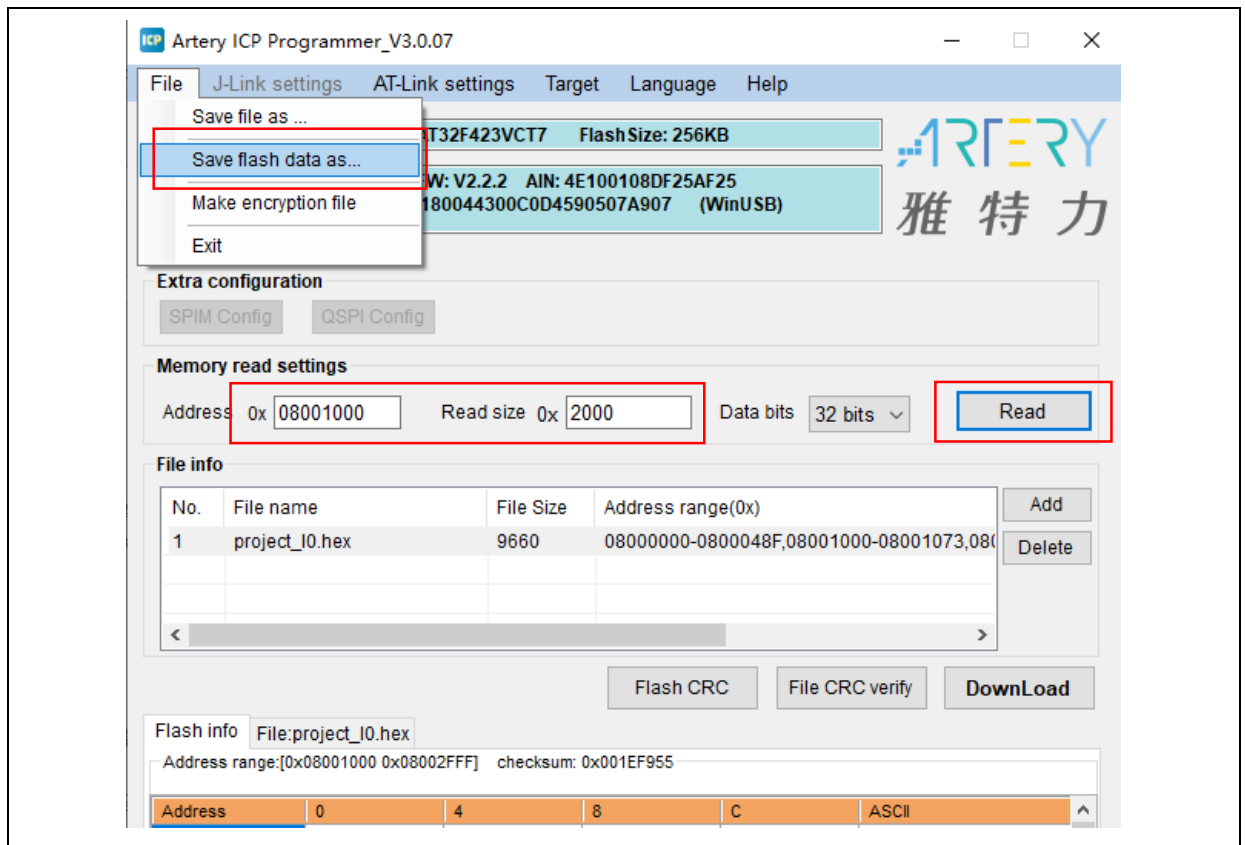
ICP Artery ICP Programmer_V3.0.07

File J-Link settings AT-Link settings Target Language Help

Save file as ...
Save flash data as...
Make encryption file
Exit

AT32F423VCT7 Flash Size: 256KB

FW: V2.2.2 AIN: 4E100108DF25AF25
180044300C0D4590507A907 (WinUSB)

ARTERY
雅特力

Extra configuration
SPIM Config QSPI Config

Memory read settings
Address 0x 08001000 Read size 0x 2000 Data bits 32 bits Read

File info

| No. | File name | File Size | Address range(0x) |
|---|---|---|---|
| 1 | project_I0.hex | 9660 | 08000000-0800048F,08001000-08001073,08( |

Add
Delete

Flash CRC File CRC verify DownLoad

Flash info File:project_I0.hex
Address range:[0x08001000 0x08002FFF] checksum: 0x001EF955

| Address | 0 | 4 | 8 | C | ASCII |
|---|---|---|---|---|---|